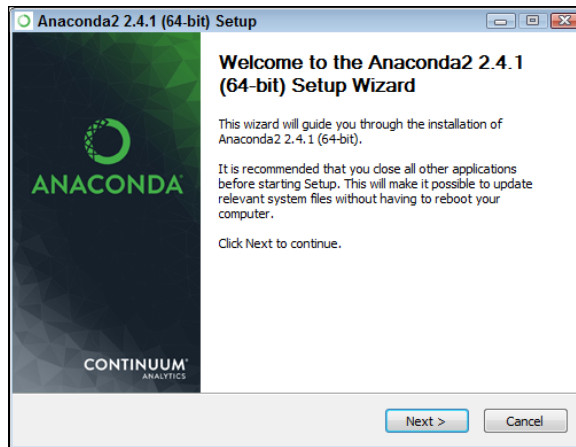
Anaconda2 2.4.1 (64-bit) Setup

ANACONDA

CONTINUUM
ANALYTICS

Welcome to the Anaconda2 2.4.1 (64-bit) Setup Wizard

This wizard will guide you through the installation of Anaconda2 2.4.1 (64-bit).

It is recommended that you close all other applications before starting Setup. This will make it possible to update relevant system files without having to reboot your computer.

Click Next to continue.

Next >

Cancel